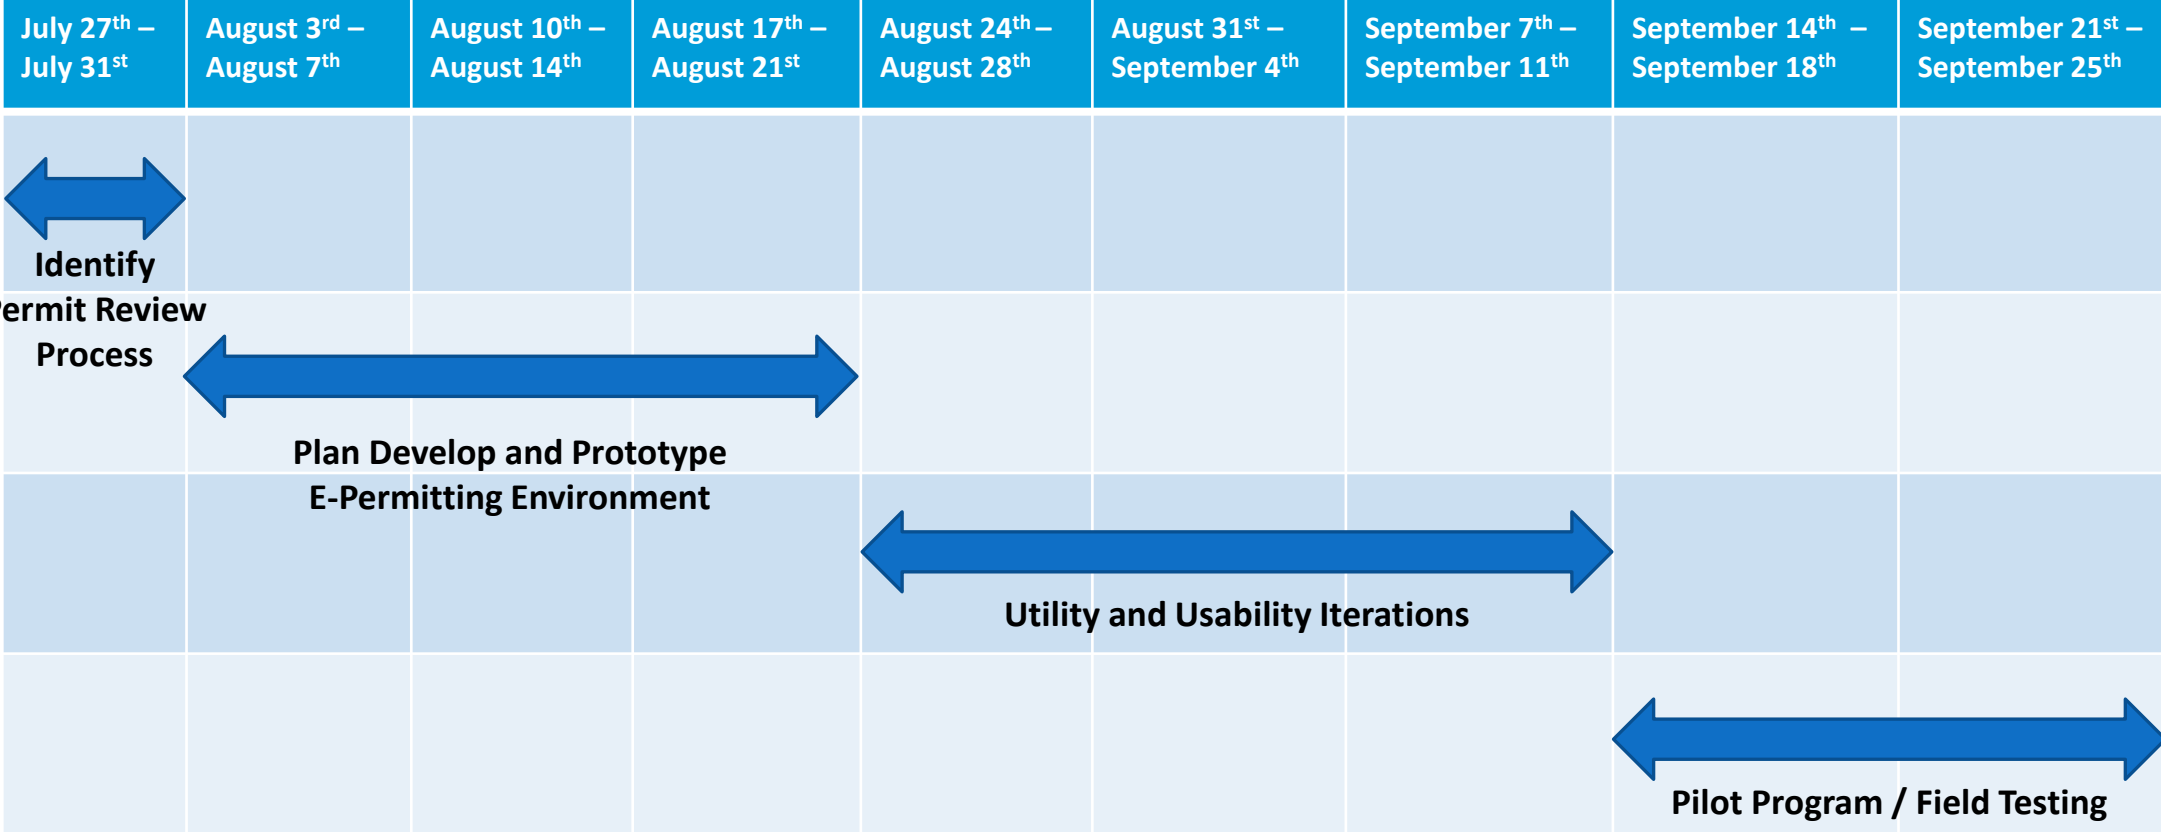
| July 27$^{th}$ – July 31$^{st}$ | August 3$^{rd}$ – August 7$^{th}$ | August 10$^{th}$ – August 14$^{th}$ | August 17$^{th}$ – August 21$^{st}$ | August 24$^{th}$ – August 28$^{th}$ | August 31$^{st}$ – September 4$^{th}$ | September 7$^{th}$ – September 11$^{th}$ | September 14$^{th}$ – September 18$^{th}$ | September 21$^{st}$ – September 25$^{th}$ |
|---|---|---|---|---|---|---|---|---|

Identify
ermit Review
Process

Plan Develop and Prototype
E-Permitting Environment

Utility and Usability Iterations

Pilot Program / Field Testing